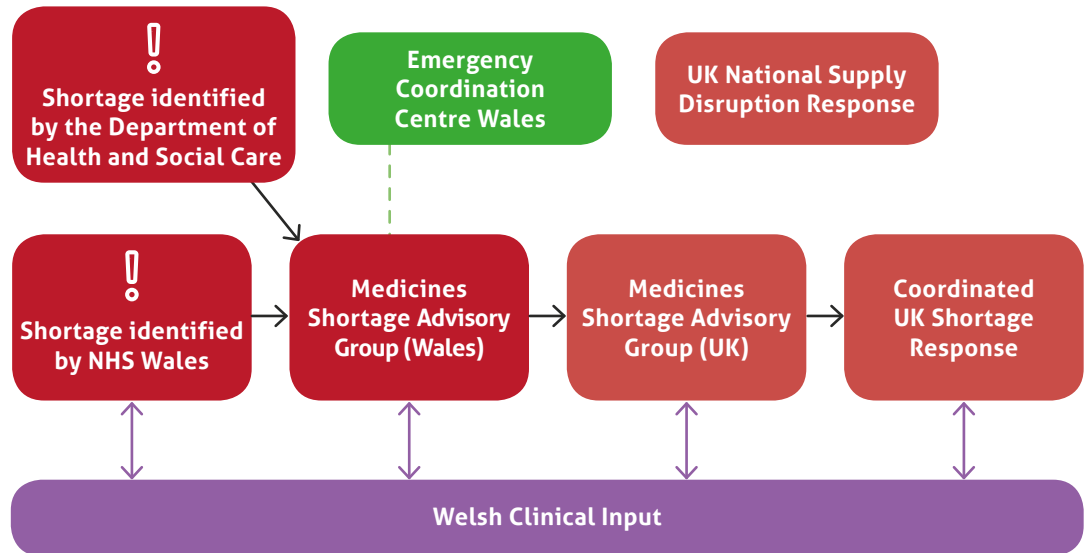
!

Shortage identified by the Department of Health and Social Care

Emergency Coordination Centre Wales

UK National Supply Disruption Response

!

Shortage identified by NHS Wales

Medicines Shortage Advisory Group (Wales)

Medicines Shortage Advisory Group (UK)

Coordinated UK Shortage Response

Welsh Clinical Input